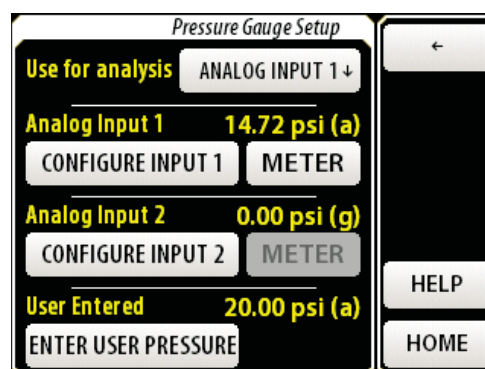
Pressure Gauge Setup

Use for analysis ANALOG INPUT 1↓

Analog Input 1 14.72 psi (a)

CONFIGURE INPUT 1 METER

Analog Input 2 0.00 psi (g)

CONFIGURE INPUT 2 METER

User Entered 20.00 psi (a)

ENTER USER PRESSURE

←

HELP

HOME